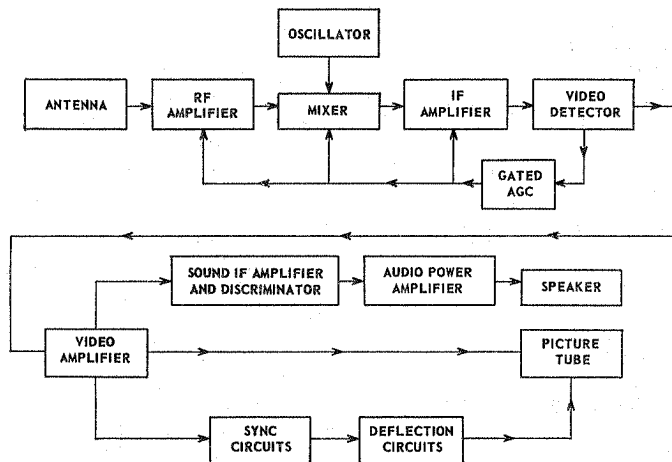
OSCILLATOR

ANTENNA

RF AMPLIFIER

MIXER

IF AMPLIFIER

VIDEO DETECTOR

GATED AGC

SOUND IF AMPLIFIER AND DISCRIMINATOR

AUDIO POWER AMPLIFIER

SPEAKER

VIDEO AMPLIFIER

PICTURE TUBE

SYNC CIRCUITS

DEFLECTION CIRCUITS